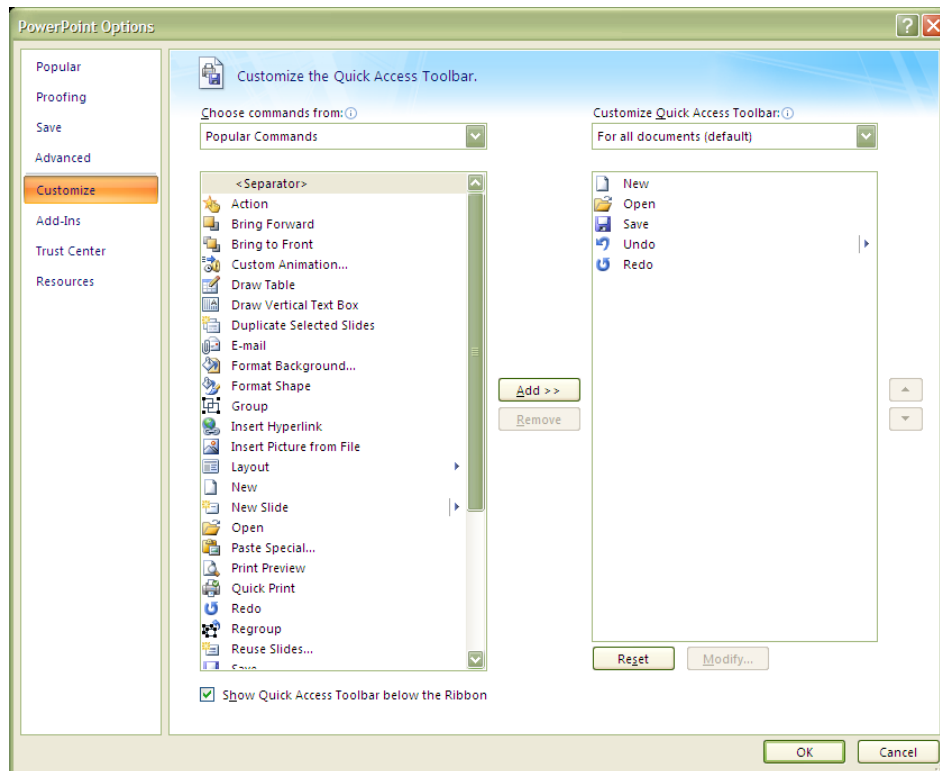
PowerPoint Options

Popular
Proofing
Save
Advanced
Customize
Add-Ins
Trust Center
Resources

Customize the Quick Access Toolbar.

Choose commands from:
Popular Commands

<Separator>
Action
Bring Forward
Bring to Front
Custom Animation...
Draw Table
Draw Vertical Text Box
Duplicate Selected Slides
E-mail
Format Background...
Format Shape
Group
Insert Hyperlink
Insert Picture from File
Layout
New
New Slide
Open
Paste Special...
Print Preview
Quick Print
Redo
Regroup
Reuse Slides...
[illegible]

Add >>
Remove

Customize Quick Access Toolbar:
For all documents (default)

New
Open
Save
Undo
Redo

Reset
Modify...

Show Quick Access Toolbar below the Ribbon

OK
Cancel